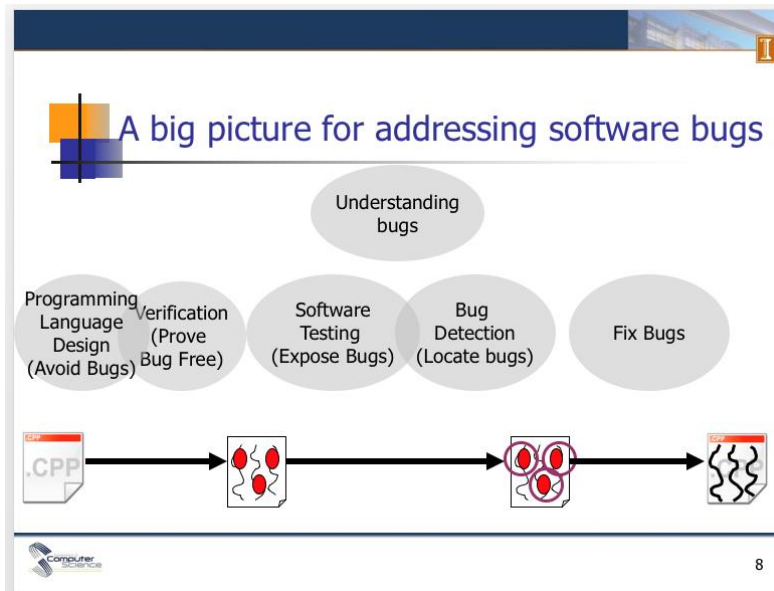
A big picture for addressing software bugs

Understanding bugs

Programming Language Design (Avoid Bugs)

Verification (Prove Bug Free)

Software Testing (Expose Bugs)

Bug Detection (Locate bugs)

Fix Bugs

CPP
.CPP

CPP

Computer Science

8